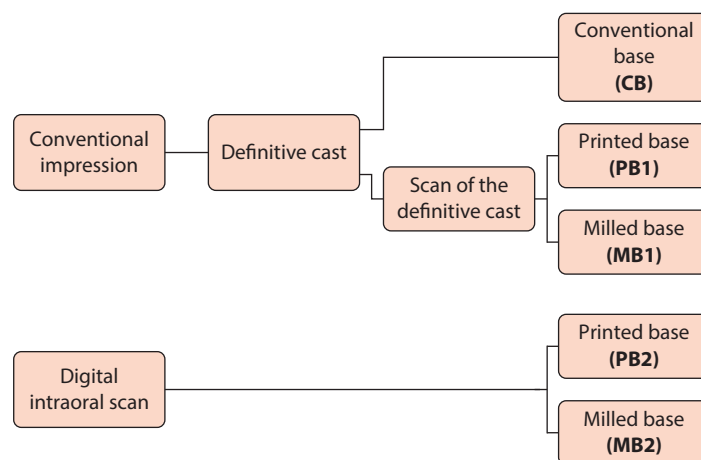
Conventional impression

Definitive cast

Conventional base
**(CB)**

Scan of the definitive cast

Printed base
**(PB1)**

Milled base
**(MB1)**

Digital intraoral scan

Printed base
**(PB2)**

Milled base
**(MB2)**